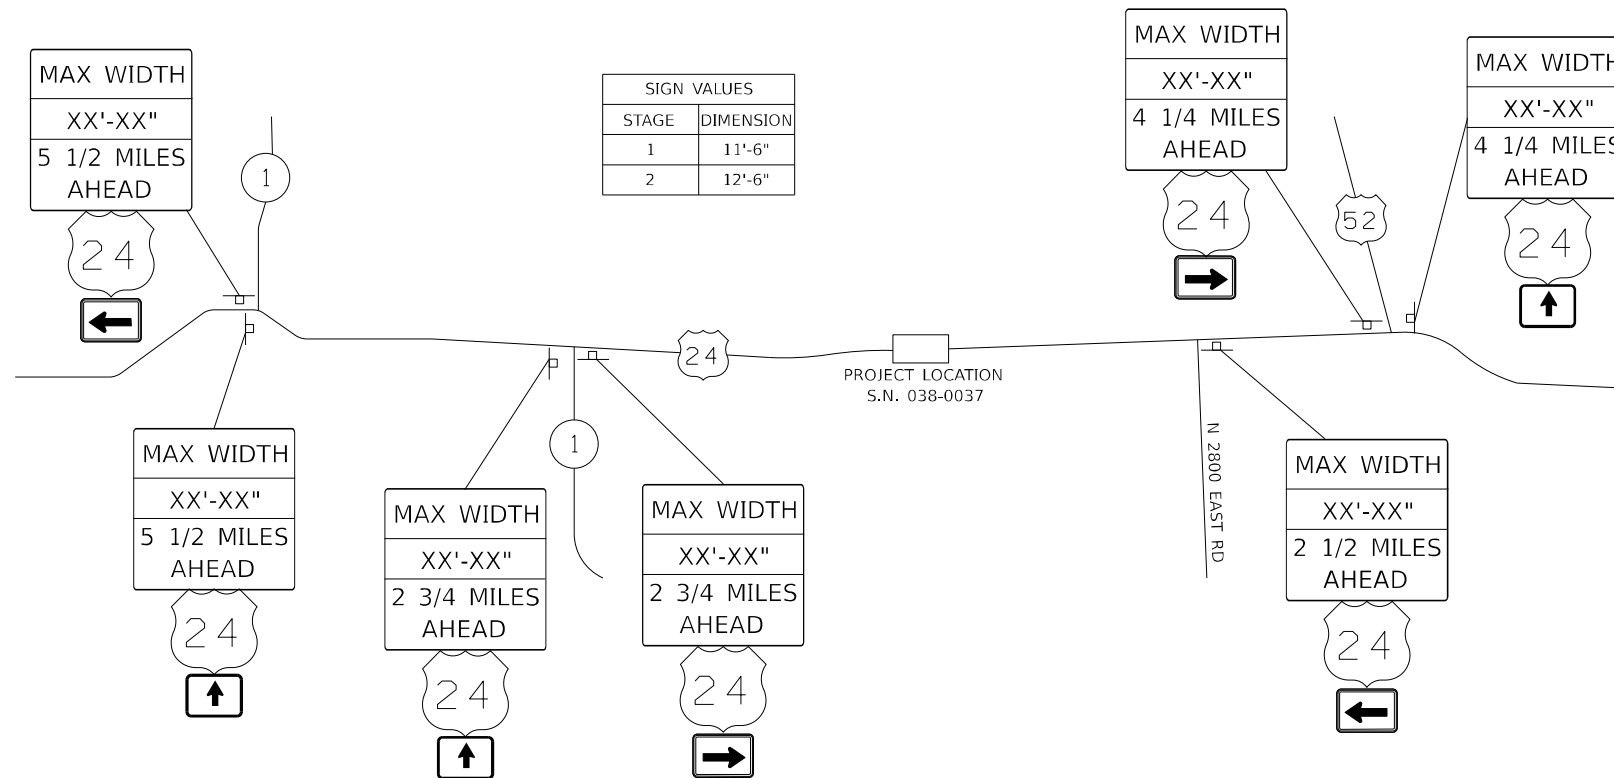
MAX WIDTH
XX'-XX"
5 1/2 MILES AHEAD
24

| SIGN VALUES | |
|---|---|
| STAGE | DIMENSION |
| 1 | 11'-6" |
| 2 | 12'-6" |

MAX WIDTH
XX'-XX"
4 1/4 MILES AHEAD
24

MAX WIDTH
XX'-XX"
4 1/4 MILES
AHEAD
24

1

52

24

PROJECT LOCATION
S.N. 038-0037

MAX WIDTH
XX'-XX"
5 1/2 MILES AHEAD
24

1

MAX WIDTH
XX'-XX"
2 3/4 MILES AHEAD
24

MAX WIDTH
XX'-XX"
2 3/4 MILES AHEAD
24

N 2800 EAST RD

MAX WIDTH
XX'-XX"
2 1/2 MILES AHEAD
24